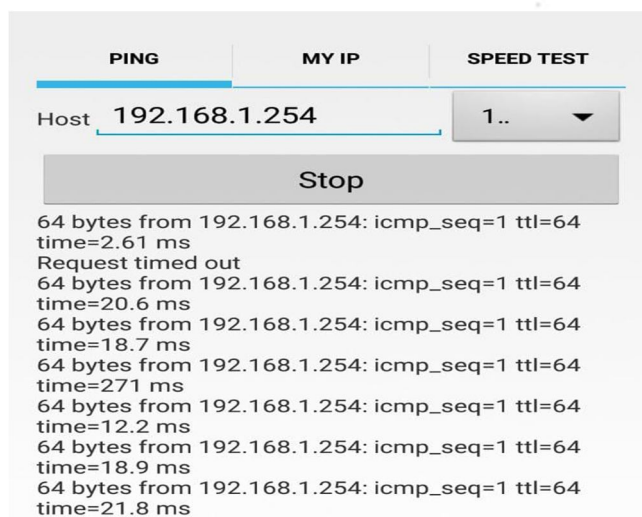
PING MY IP SPEED TEST

Host 192.168.1.254 1..

Stop

64 bytes from 192.168.1.254: icmp_seq=1 ttl=64 time=2.61 ms
Request timed out
64 bytes from 192.168.1.254: icmp_seq=1 ttl=64 time=20.6 ms
64 bytes from 192.168.1.254: icmp_seq=1 ttl=64 time=18.7 ms
64 bytes from 192.168.1.254: icmp_seq=1 ttl=64 time=271 ms
64 bytes from 192.168.1.254: icmp_seq=1 ttl=64 time=12.2 ms
64 bytes from 192.168.1.254: icmp_seq=1 ttl=64 time=18.9 ms
64 bytes from 192.168.1.254: icmp_seq=1 ttl=64 time=21.8 ms